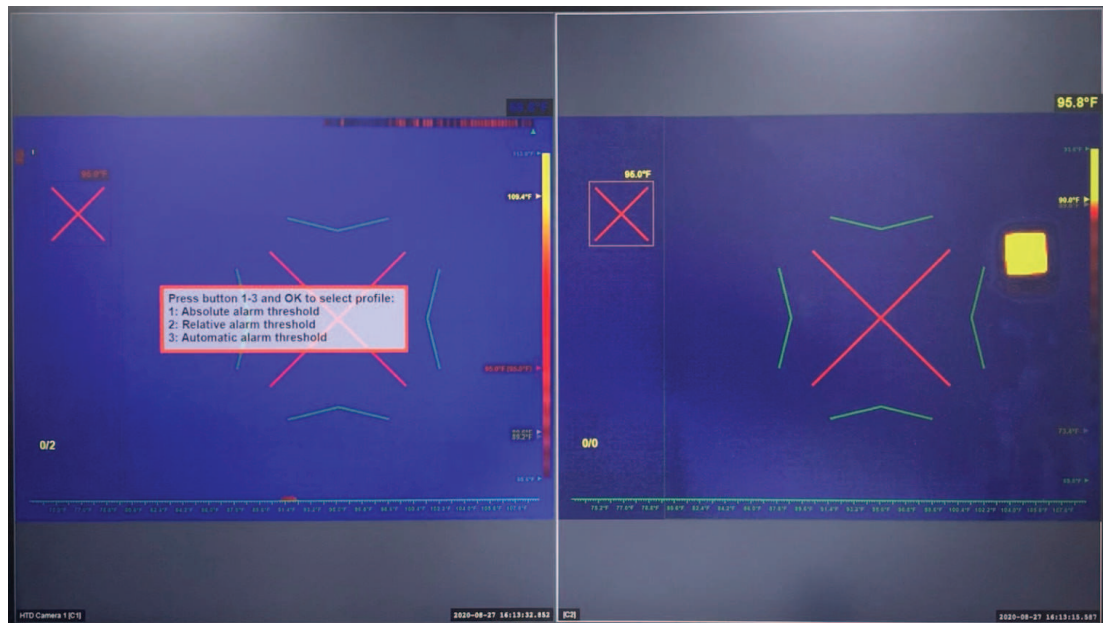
95.8°F

95.0°F

109.4°F

Press button 1-3 and OK to select profile:
1: Absolute alarm threshold
2: Relative alarm threshold
3: Automatic alarm threshold

0/2

95.0°F

0/0

HTD Camera 1 [C1]

2020-08-27 16:13:32.852

[C2]

2020-08-27 16:13:15.587